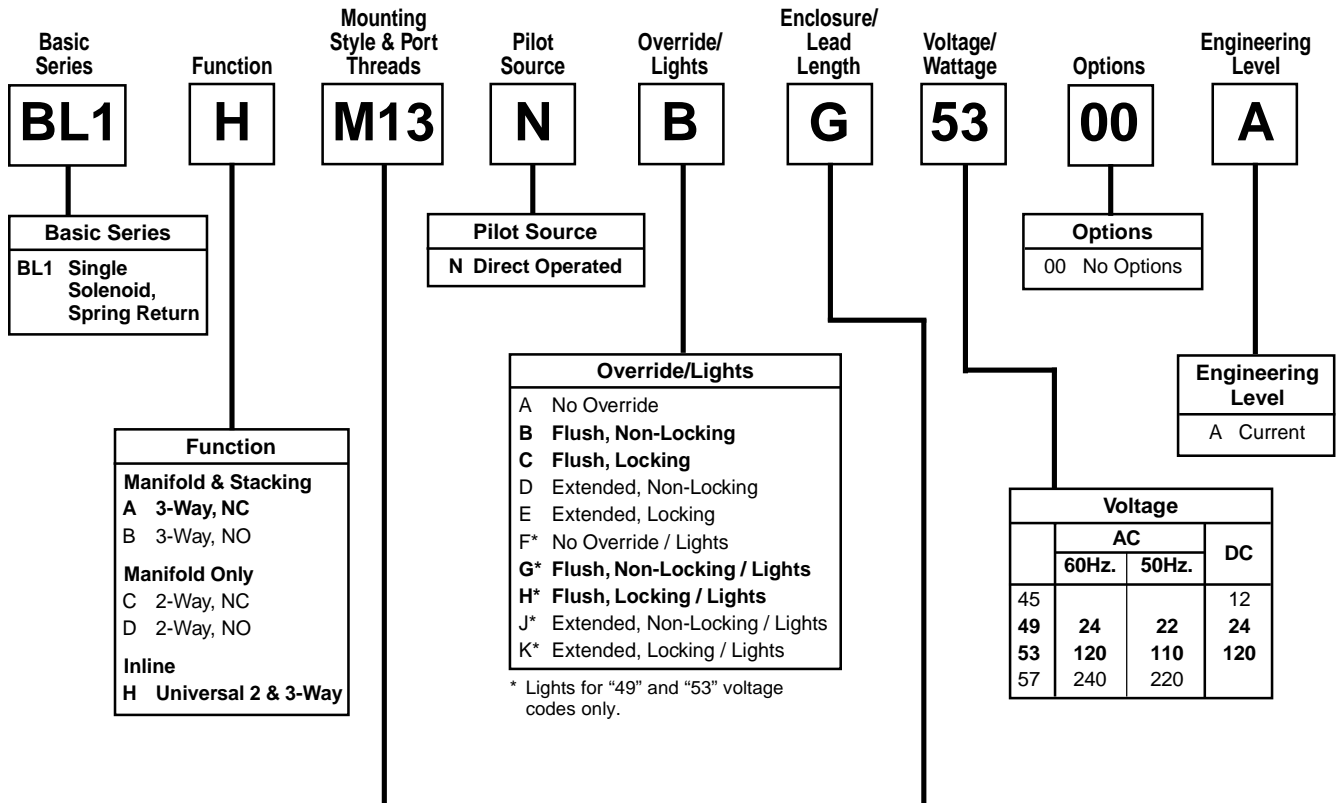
Basic Series | Function | Mounting Style & Port Threads | Pilot Source | Override/ Lights | Enclosure/ Lead Length | Voltage/ Wattage | Options | Engineering Level

BL1 | H | M13 | N | B | G | 53 | 00 | A

**Basic Series**
BL1 Single Solenoid, Spring Return

**Pilot Source**
N Direct Operated

**Options**
00 No Options

**Override/Lights**
A No Override
**B Flush, Non-Locking**
**C Flush, Locking**
D Extended, Non-Locking
E Extended, Locking
F* No Override / Lights
**G* Flush, Non-Locking / Lights**
**H* Flush, Locking / Lights**
J* Extended, Non-Locking / Lights
K* Extended, Locking / Lights

* Lights for "49" and "53" voltage codes only.

**Engineering Level**
A Current

**Function**
**Manifold & Stacking**
**A 3-Way, NC**
B 3-Way, NO
**Manifold Only**
C 2-Way, NC
D 2-Way, NO
**Inline**
**H Universal 2 & 3-Way**

**Voltage**

| | AC 60Hz. | AC 50Hz. | DC |
|---|---|---|---|
| 45 | | | 12 |
| **49** | **24** | **22** | **24** |
| **53** | **120** | **110** | **120** |
| 57 | 240 | 220 | |